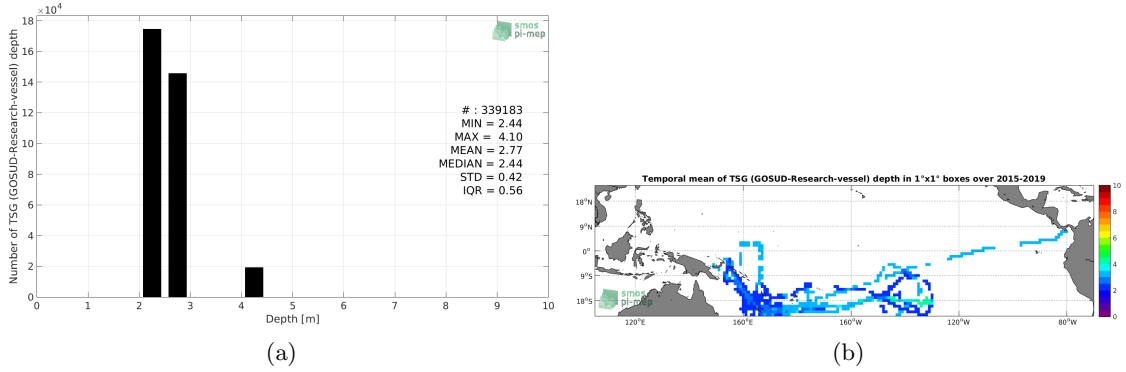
$\times10^4$

18

16

14

12

10

8

6

4

2

0

Number of TSG (GOSUD-Research-vessel) depth

smos pi-mep

# : 339183
MIN = 2.44
MAX = 4.10
MEAN = 2.77
MEDIAN = 2.44
STD = 0.42
IQR = 0.56

0 1 2 3 4 5 6 7 8 9 10

Depth [m]

(a)

Temporal mean of TSG (GOSUD-Research-vessel) depth in 1°x1° boxes over 2015-2019

18°N

9°N

0°

9°S

18°S

smos pi-mep

120°E 160°E 160°W 120°W 80°W

10

8

6

4

2

0

(b)